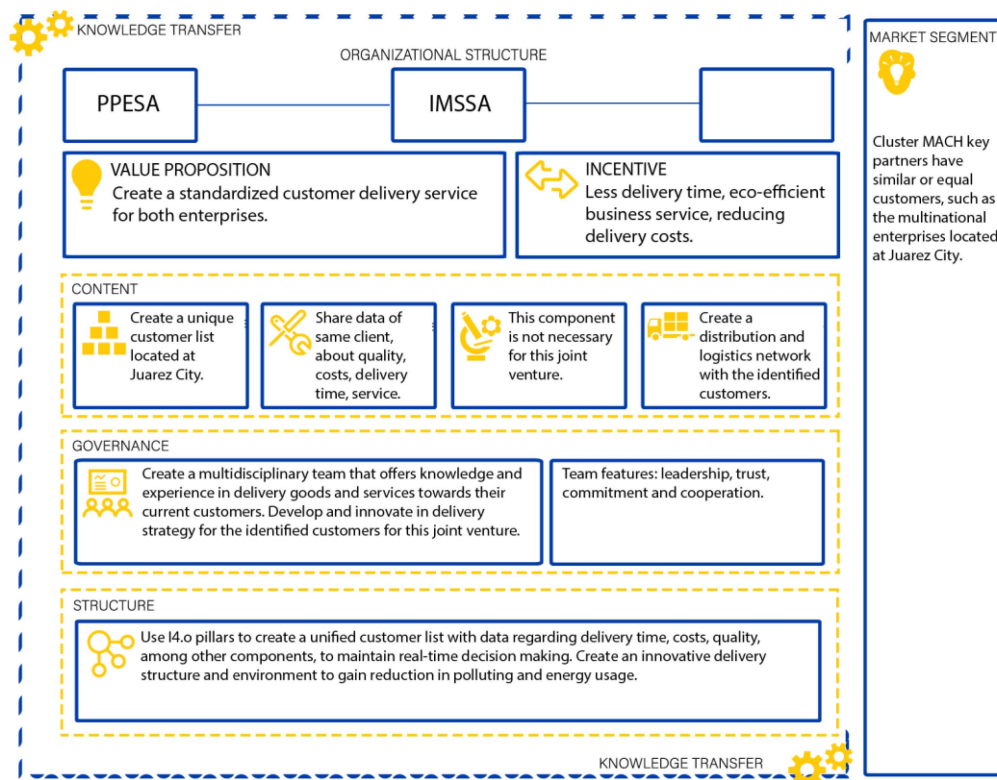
KNOWLEDGE TRANSFER

ORGANIZATIONAL STRUCTURE

PPESA

IMSSA

VALUE PROPOSITION
Create a standardized customer delivery service for both enterprises.

INCENTIVE
Less delivery time, eco-efficient business service, reducing delivery costs.

CONTENT

Create a unique customer list located at Juarez City.

Share data of same client, about quality, costs, delivery time, service.

This component is not necessary for this joint venture.

Create a distribution and logistics network with the identified customers.

GOVERNANCE

Create a multidisciplinary team that offers knowledge and experience in delivery goods and services towards their current customers. Develop and innovate in delivery strategy for the identified customers for this joint venture.

Team features: leadership, trust, commitment and cooperation.

STRUCTURE

Use I4.o pillars to create a unified customer list with data regarding delivery time, costs, quality, among other components, to maintain real-time decision making. Create an innovative delivery structure and environment to gain reduction in polluting and energy usage.

KNOWLEDGE TRANSFER

MARKET SEGMENT

Cluster MACH key partners have similar or equal customers, such as the multinational enterprises located at Juarez City.